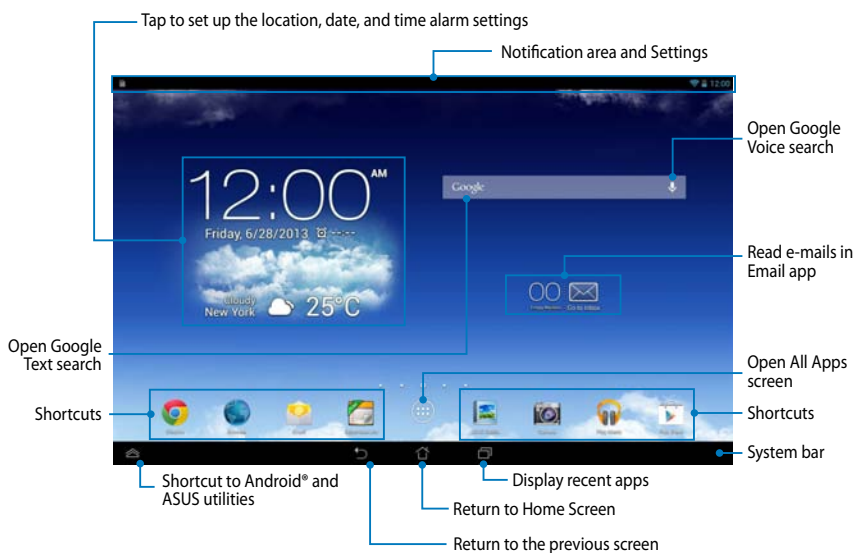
Tap to set up the location, date, and time alarm settings

Notification area and Settings

12:00

Open Google Voice search

12:00 AM

Friday, 6/28/2013

Google

Cloudy New York 25°C

Read e-mails in Email app

00

Open Google Text search

Open All Apps screen

Shortcuts

Shortcuts

System bar

Shortcut to Android® and ASUS utilities

Display recent apps

Return to Home Screen

Return to the previous screen